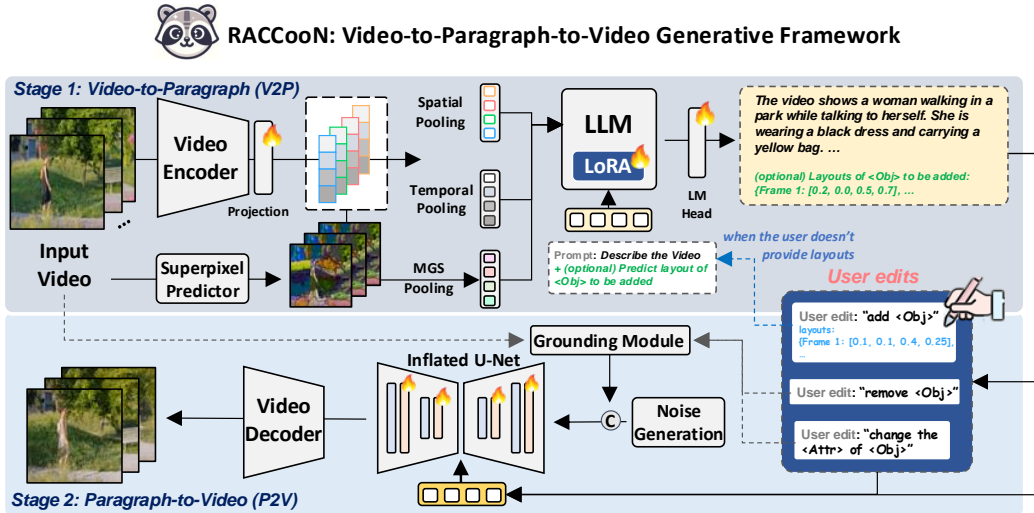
RACCooN: Video-to-Paragraph-to-Video Generative Framework

Stage 1: Video-to-Paragraph (V2P)

Input Video

Video Encoder

Projection

Spatial Pooling

Temporal Pooling

MGS Pooling

Superpixel Predictor

LLM

LoRA

LM Head

The video shows a woman walking in a park while talking to herself. She is wearing a black dress and carrying a yellow bag. …

(optional) Layouts of <Obj> to be added: {Frame 1: [0.2, 0.0, 0.5, 0.7], …

Prompt: Describe the Video + (optional) Predict layout of <Obj> to be added

when the user doesn't provide layouts

User edits

User edit: "add <Obj>" layouts: {Frame 1: [0.1, 0.1, 0.4, 0.25], …

User edit: "remove <Obj>"

User edit: "change the <Attr> of <Obj>"

Grounding Module

Inflated U-Net

Video Decoder

C

Noise Generation

Stage 2: Paragraph-to-Video (P2V)